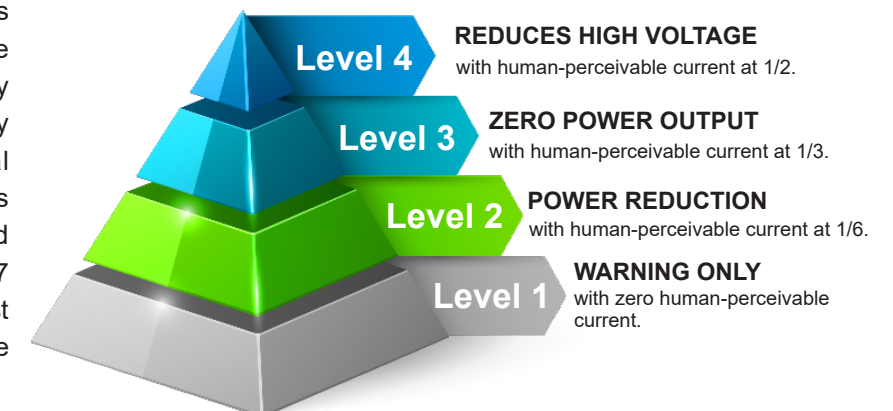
s
e
y
y
l
s
d
7
t
e

Level 4
REDUCES HIGH VOLTAGE
with human-perceivable current at 1/2.

Level 3
ZERO POWER OUTPUT
with human-perceivable current at 1/3.

Level 2
POWER REDUCTION
with human-perceivable current at 1/6.

Level 1
WARNING ONLY
with zero human-perceivable current.